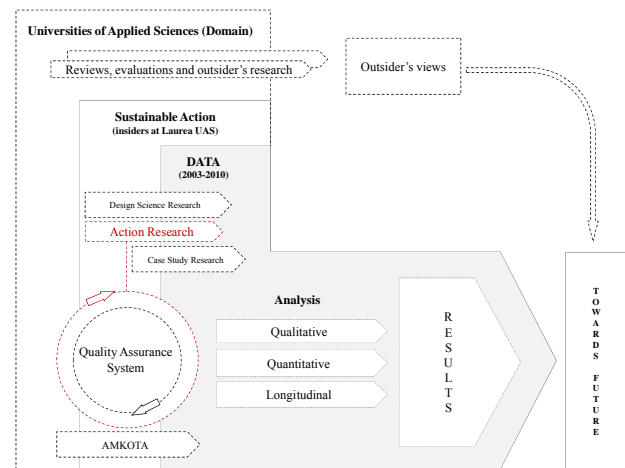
Universities of Applied Sciences (Domain)

Reviews, evaluations and outsider's research

Outsider's views

Sustainable Action
(insiders at Laurea UAS)

DATA
(2003-2010)

Design Science Research

Action Research

Case Study Research

Analysis

Qualitative

Quantitative

Longitudinal

RESULTS

Quality Assurance System

AMKOTA

TOWARDS FUTURE